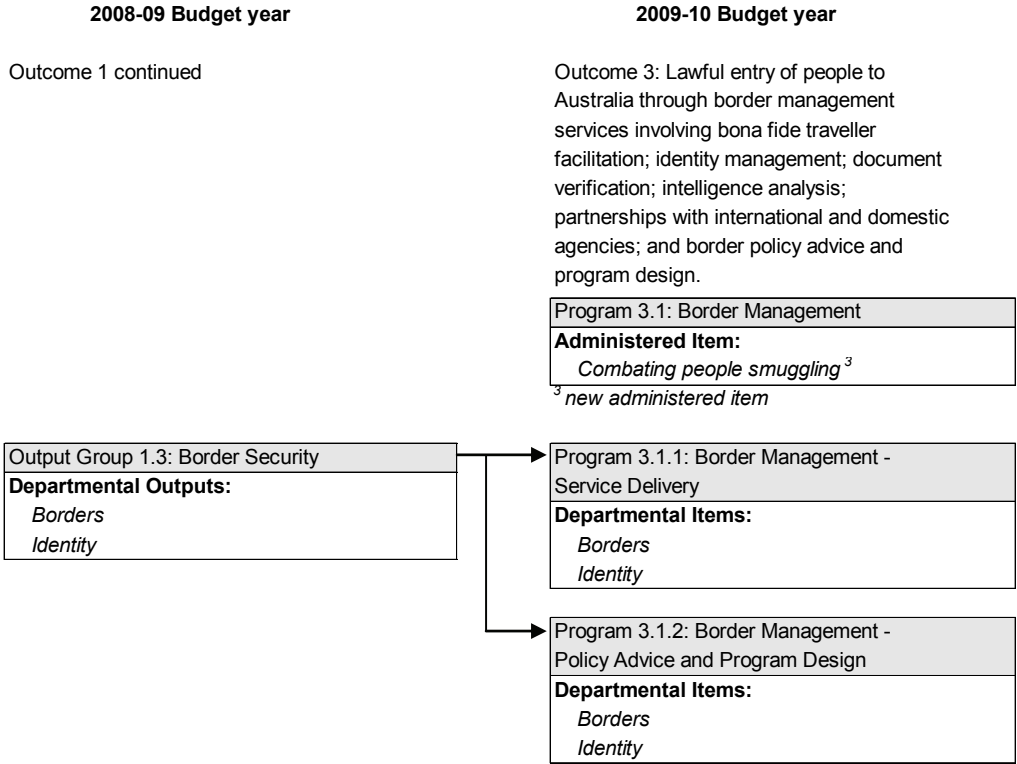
**2008-09 Budget year**

Outcome 1 continued

Output Group 1.3: Border Security
**Departmental Outputs:**
*Borders*
*Identity*

**2009-10 Budget year**

Outcome 3: Lawful entry of people to Australia through border management services involving bona fide traveller facilitation; identity management; document verification; intelligence analysis; partnerships with international and domestic agencies; and border policy advice and program design.

Program 3.1: Border Management
**Administered Item:**
*Combating people smuggling $^3$*
*$^3$ new administered item*

Program 3.1.1: Border Management - Service Delivery
**Departmental Items:**
*Borders*
*Identity*

Program 3.1.2: Border Management - Policy Advice and Program Design
**Departmental Items:**
*Borders*
*Identity*